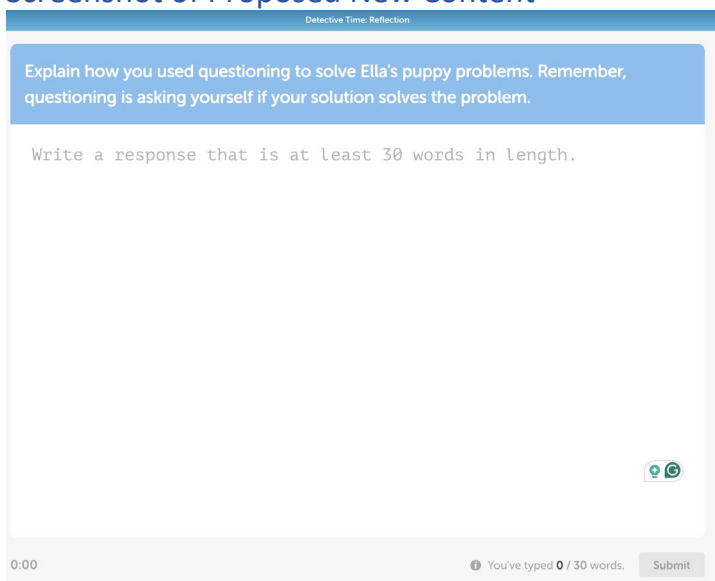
Screenshot of Proposed New Content

Detective Time: Reflection

Explain how you used questioning to solve Ella's puppy problems. Remember, questioning is asking yourself if your solution solves the problem.

Write a response that is at least 30 words in length.

0:00

You've typed **0** / **30** words.

Submit